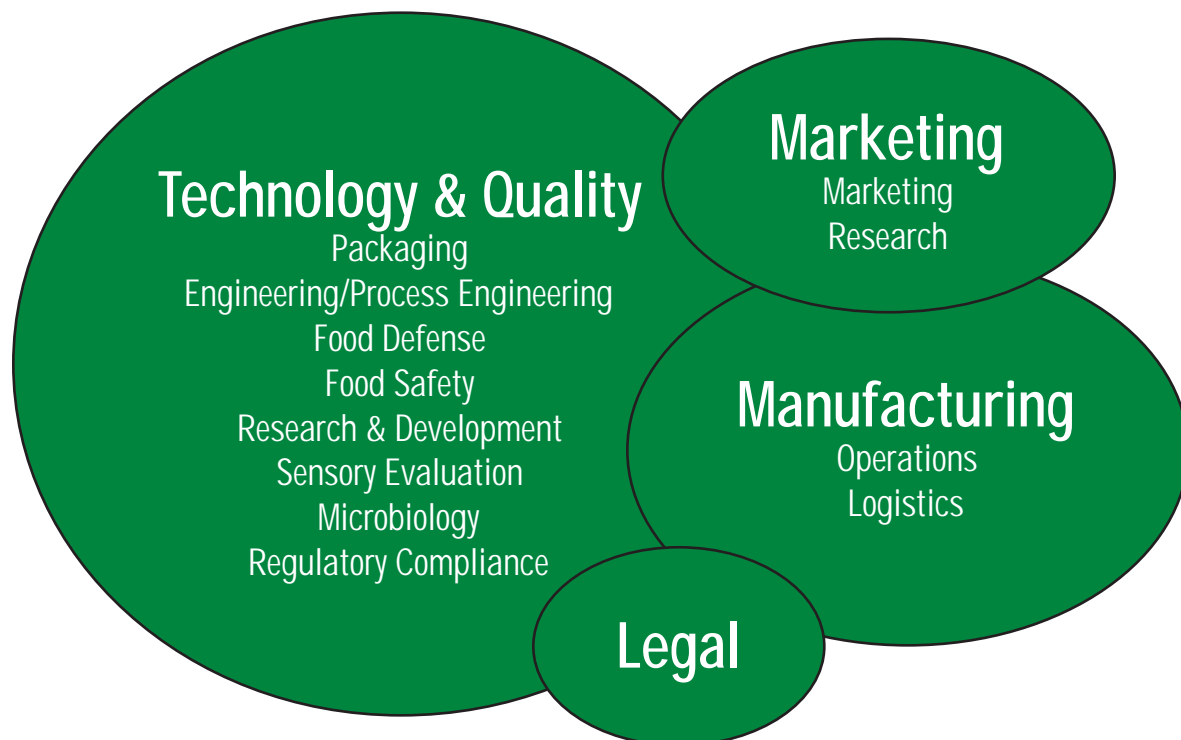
Technology & Quality
Packaging
Engineering/Process Engineering
Food Defense
Food Safety
Research & Development
Sensory Evaluation
Microbiology
Regulatory Compliance

Marketing
Marketing
Research

Manufacturing
Operations
Logistics

Legal